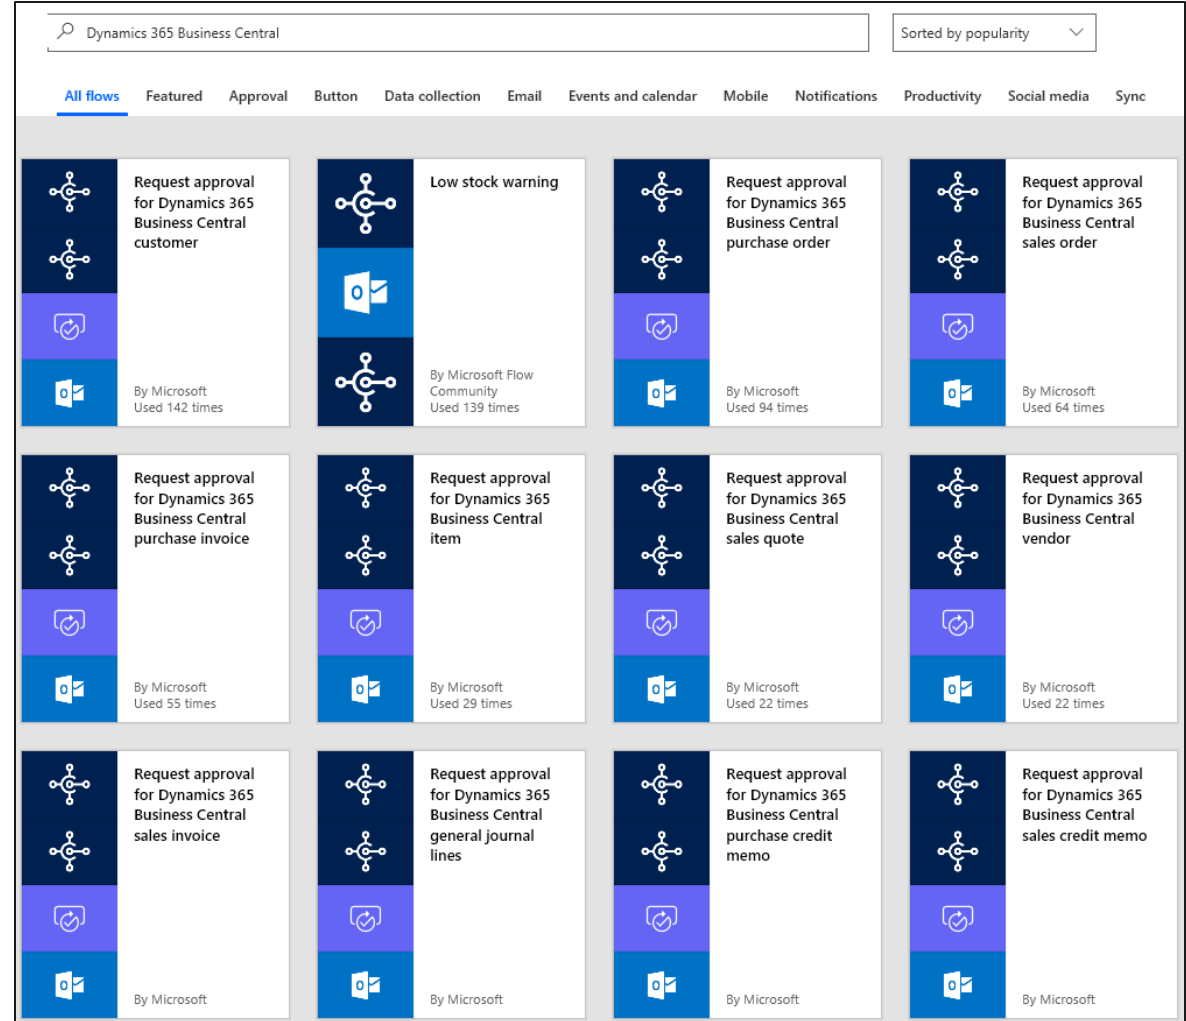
Dynamics 365 Business Central

Sorted by popularity

All flows Featured Approval Button Data collection Email Events and calendar Mobile Notifications Productivity Social media Sync

Request approval for Dynamics 365 Business Central customer

By Microsoft
Used 142 times

Low stock warning

By Microsoft Flow Community
Used 139 times

Request approval for Dynamics 365 Business Central purchase order

By Microsoft
Used 94 times

Request approval for Dynamics 365 Business Central sales order

By Microsoft
Used 64 times

Request approval for Dynamics 365 Business Central purchase invoice

By Microsoft
Used 55 times

Request approval for Dynamics 365 Business Central item

By Microsoft
Used 29 times

Request approval for Dynamics 365 Business Central sales quote

By Microsoft
Used 22 times

Request approval for Dynamics 365 Business Central vendor

By Microsoft
Used 22 times

Request approval for Dynamics 365 Business Central sales invoice

By Microsoft

Request approval for Dynamics 365 Business Central general journal lines

By Microsoft

Request approval for Dynamics 365 Business Central purchase credit memo

By Microsoft

Request approval for Dynamics 365 Business Central sales credit memo

By Microsoft